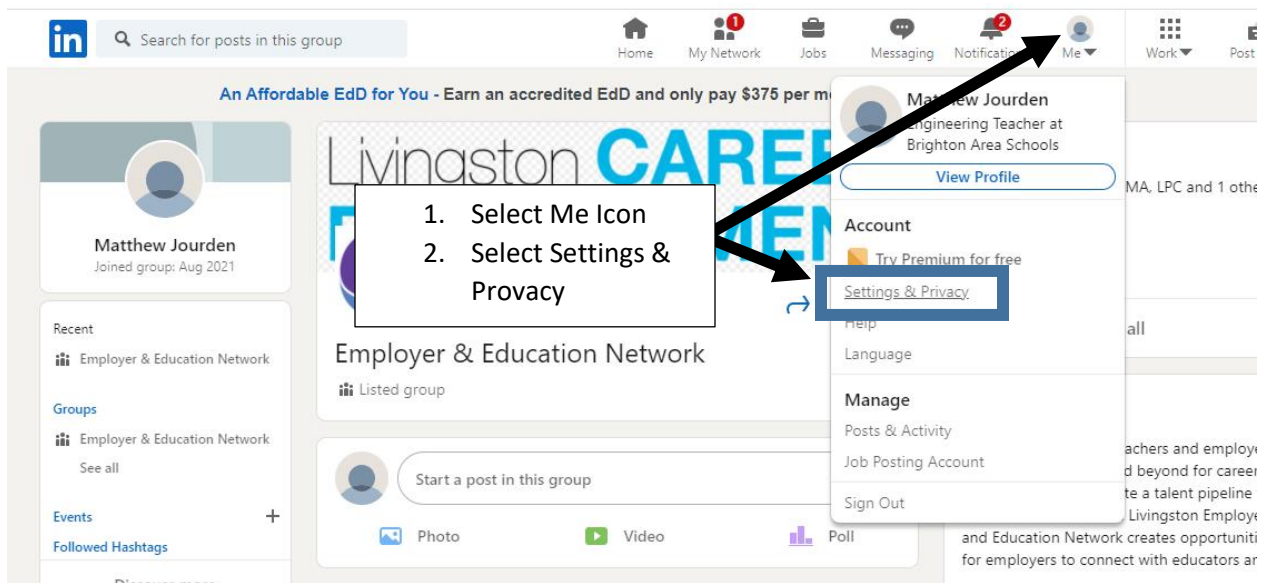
in Search for posts in this group

Home My Network 1 Jobs Messaging 2 Notifications Me Work Post

An Affordable EdD for You - Earn an accredited EdD and only pay $375 per m

Matthew Jourden
Joined group: Aug 2021

Livingston CARE MEN

1. Select Me Icon
2. Select Settings & Provacy

Employer & Education Network
Listed group

Recent
Employer & Education Network

Groups
Employer & Education Network
See all

Events +
Followed Hashtags

Start a post in this group
Photo Video Poll

Matthew Jourden
Engineering Teacher at Brighton Area Schools
View Profile

Account
Try Premium for free
Settings & Privacy
Help
Language

Manage
Posts & Activity
Job Posting Account

Sign Out

MA, LPC and 1 othe

all

achers and employe
d beyond for caree
te a talent pipeline
Livingston Employe
and Education Network creates opportuniti
for employers to connect with educators ar